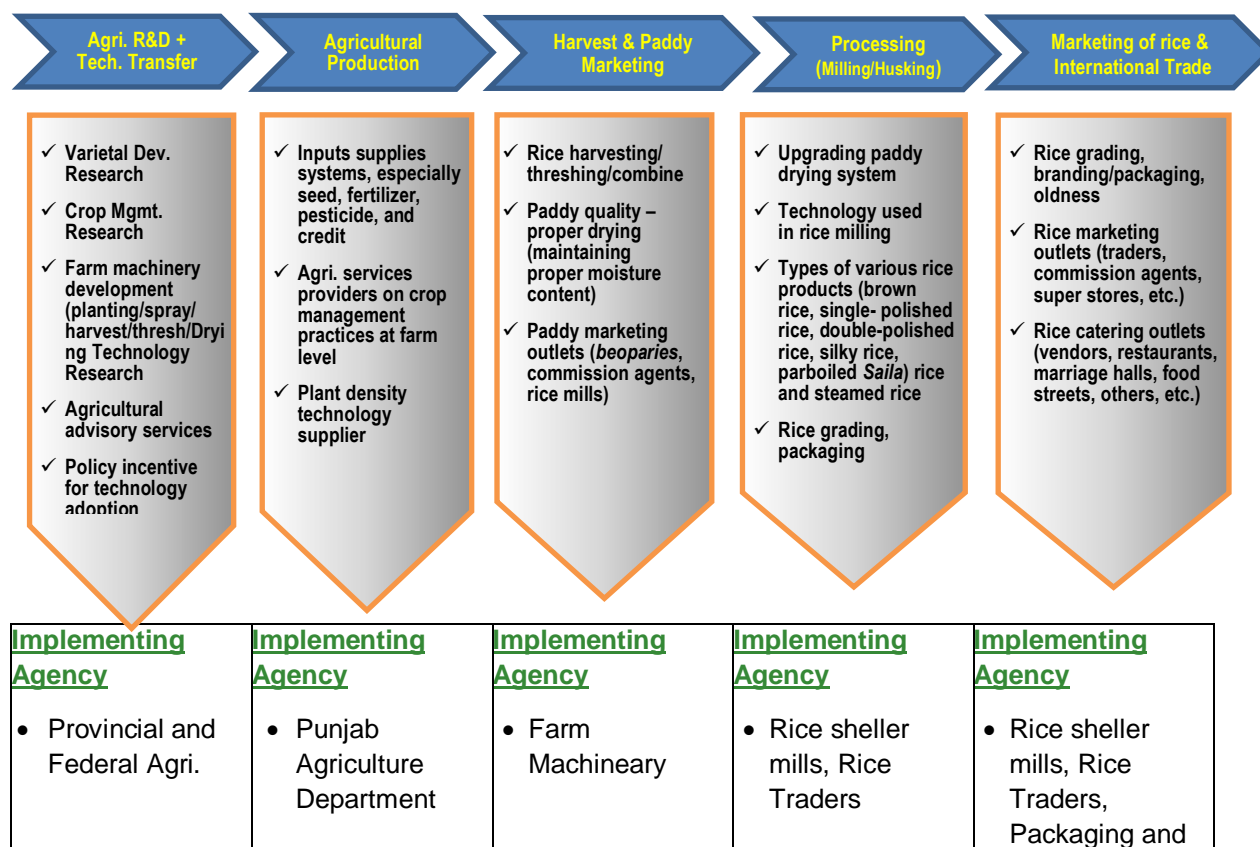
Agri. R&D + Tech. Transfer

Agricultural Production

Harvest & Paddy Marketing

Processing (Milling/Husking)

Marketing of rice & International Trade

✓ Varietal Dev. Research

✓ Crop Mgmt. Research

✓ Farm machinery development (planting/spray/ harvest/thresh/Drying Technology Research

✓ Agricultural advisory services

✓ Policy incentive for technology adoption

✓ Inputs supplies systems, especially seed, fertilizer, pesticide, and credit

✓ Agri. services providers on crop management practices at farm level

✓ Plant density technology supplier

✓ Rice harvesting/ threshing/combine

✓ Paddy quality – proper drying (maintaining proper moisture content)

✓ Paddy marketing outlets (*beoparies*, commission agents, rice mills)

✓ Upgrading paddy drying system

✓ Technology used in rice milling

✓ Types of various rice products (brown rice, single- polished rice, double-polished rice, silky rice, parboiled *Saila*) rice and steamed rice

✓ Rice grading, packaging

✓ Rice grading, branding/packaging, oldness

✓ Rice marketing outlets (traders, commission agents, super stores, etc.)

✓ Rice catering outlets (vendors, restaurants, marriage halls, food streets, others, etc.)

| Implementing Agency | Implementing Agency | Implementing Agency | Implementing Agency | Implementing Agency |
|---|---|---|---|---|
| • Provincial and Federal Agri. | • Punjab Agriculture Department | • Farm Machineary | • Rice sheller mills, Rice Traders | • Rice sheller mills, Rice Traders, Packaging and |